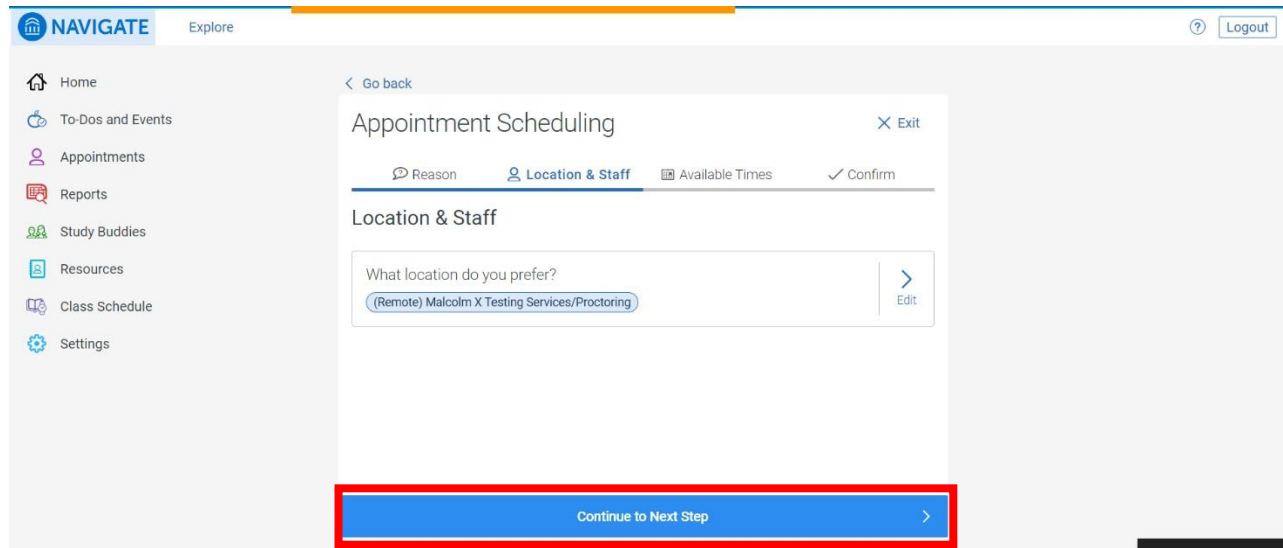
NAVIGATE Explore

? Logout

Home
To-Dos and Events
Appointments
Reports
Study Buddies
Resources
Class Schedule
Settings

< Go back

Appointment Scheduling

× Exit

Reason Location & Staff Available Times Confirm

Location & Staff

What location do you prefer?

(Remote) Malcolm X Testing Services/Proctoring

Edit

Continue to Next Step